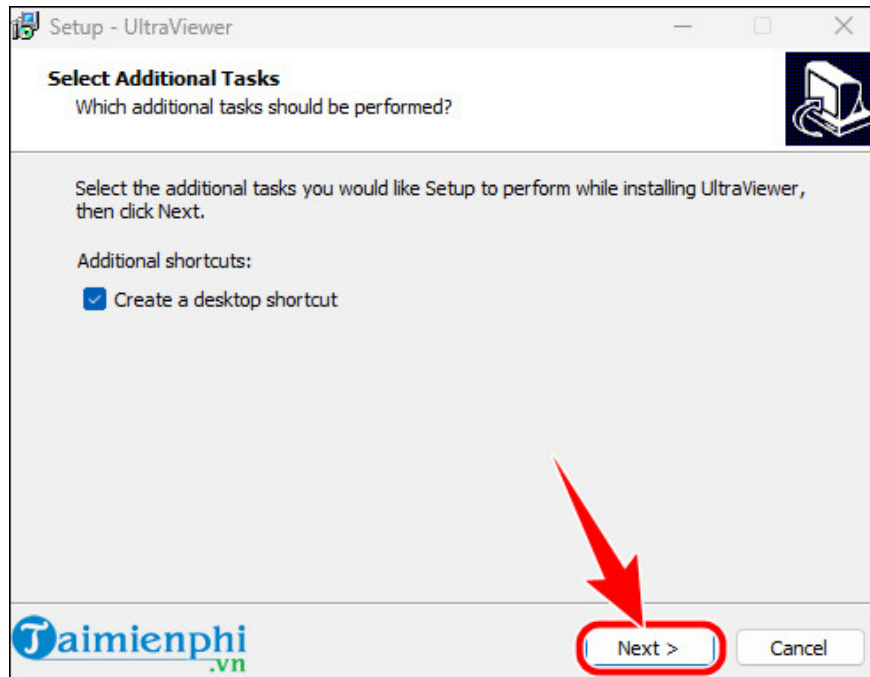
Setup - UltraViewer

Select Additional Tasks
Which additional tasks should be performed?

Select the additional tasks you would like Setup to perform while installing UltraViewer, then click Next.

Additional shortcuts:

Create a desktop shortcut

Taimienphi
.vn

Next >

Cancel